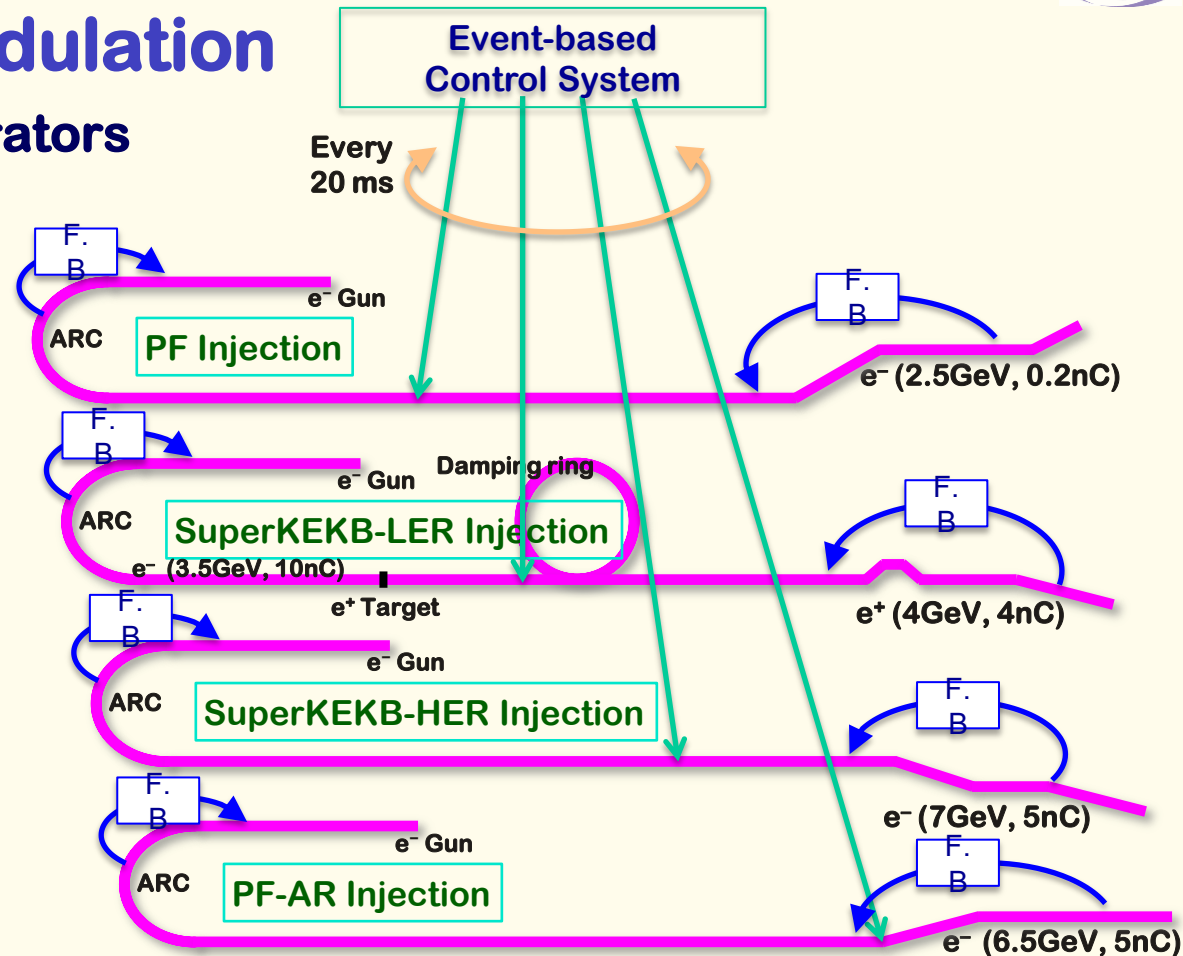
dulation

rators

Event-based Control System

Every 20 ms

F. B

$e^-$ Gun

ARC

PF Injection

F. B

$e^-$ (2.5GeV, 0.2nC)

F. B

$e^-$ Gun

Damping ring

ARC

SuperKEKB-LER Injection

$e^-$ (3.5GeV, 10nC)

$e^+$ Target

F. B

$e^+$ (4GeV, 4nC)

F. B

$e^-$ Gun

ARC

SuperKEKB-HER Injection

F. B

$e^-$ (7GeV, 5nC)

F. B

$e^-$ Gun

ARC

PF-AR Injection

F. B

$e^-$ (6.5GeV, 5nC)